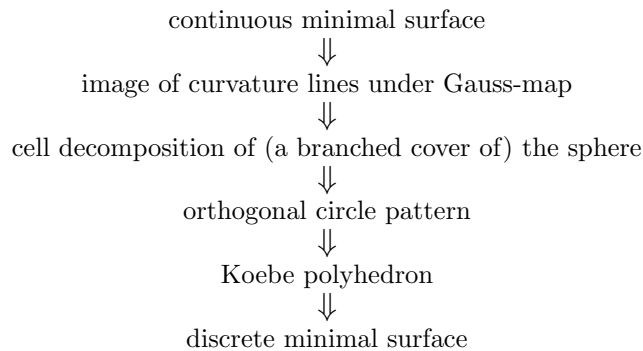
continuous minimal surface
$\Downarrow$
image of curvature lines under Gauss-map
$\Downarrow$
cell decomposition of (a branched cover of) the sphere
$\Downarrow$
orthogonal circle pattern
$\Downarrow$
Koebe polyhedron
$\Downarrow$
discrete minimal surface